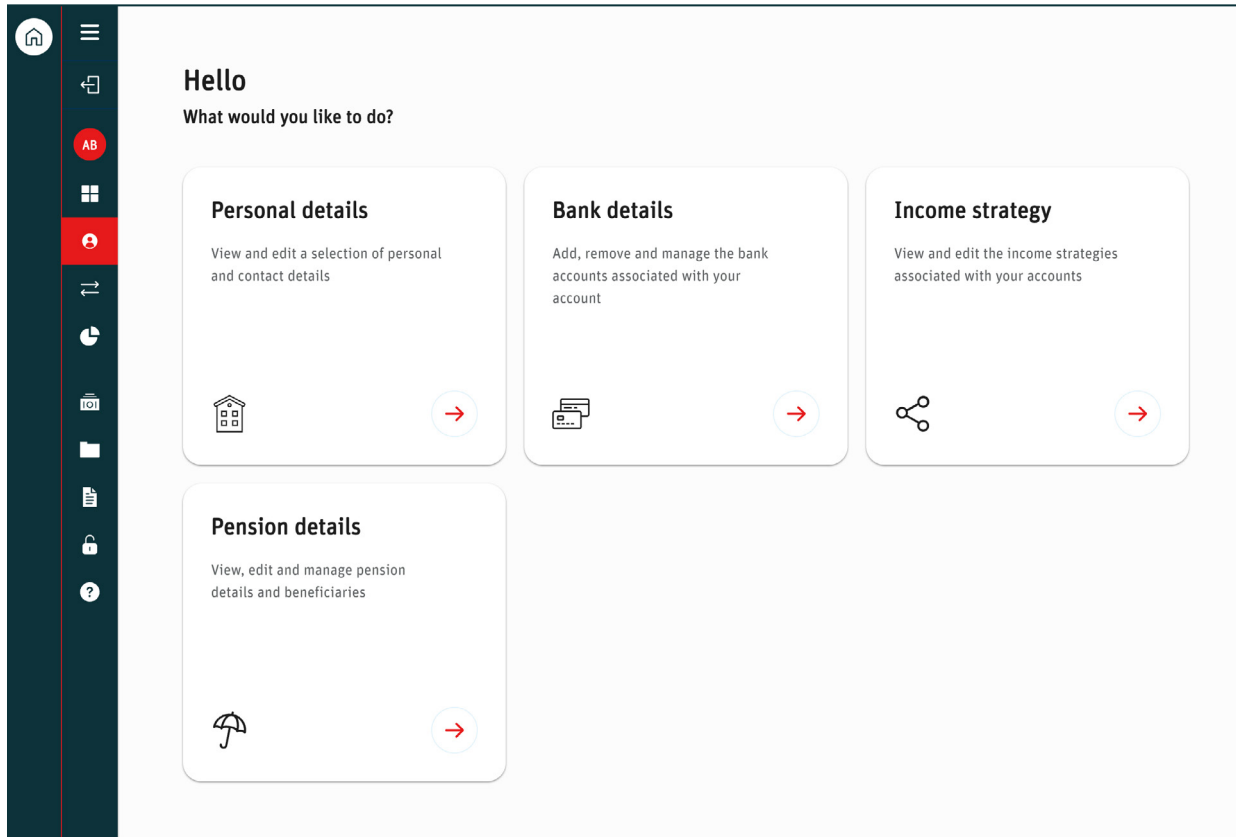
AB

Hello
What would you like to do?

Personal details
View and edit a selection of personal and contact details

Bank details
Add, remove and manage the bank accounts associated with your account

Income strategy
View and edit the income strategies associated with your accounts

Pension details
View, edit and manage pension details and beneficiaries